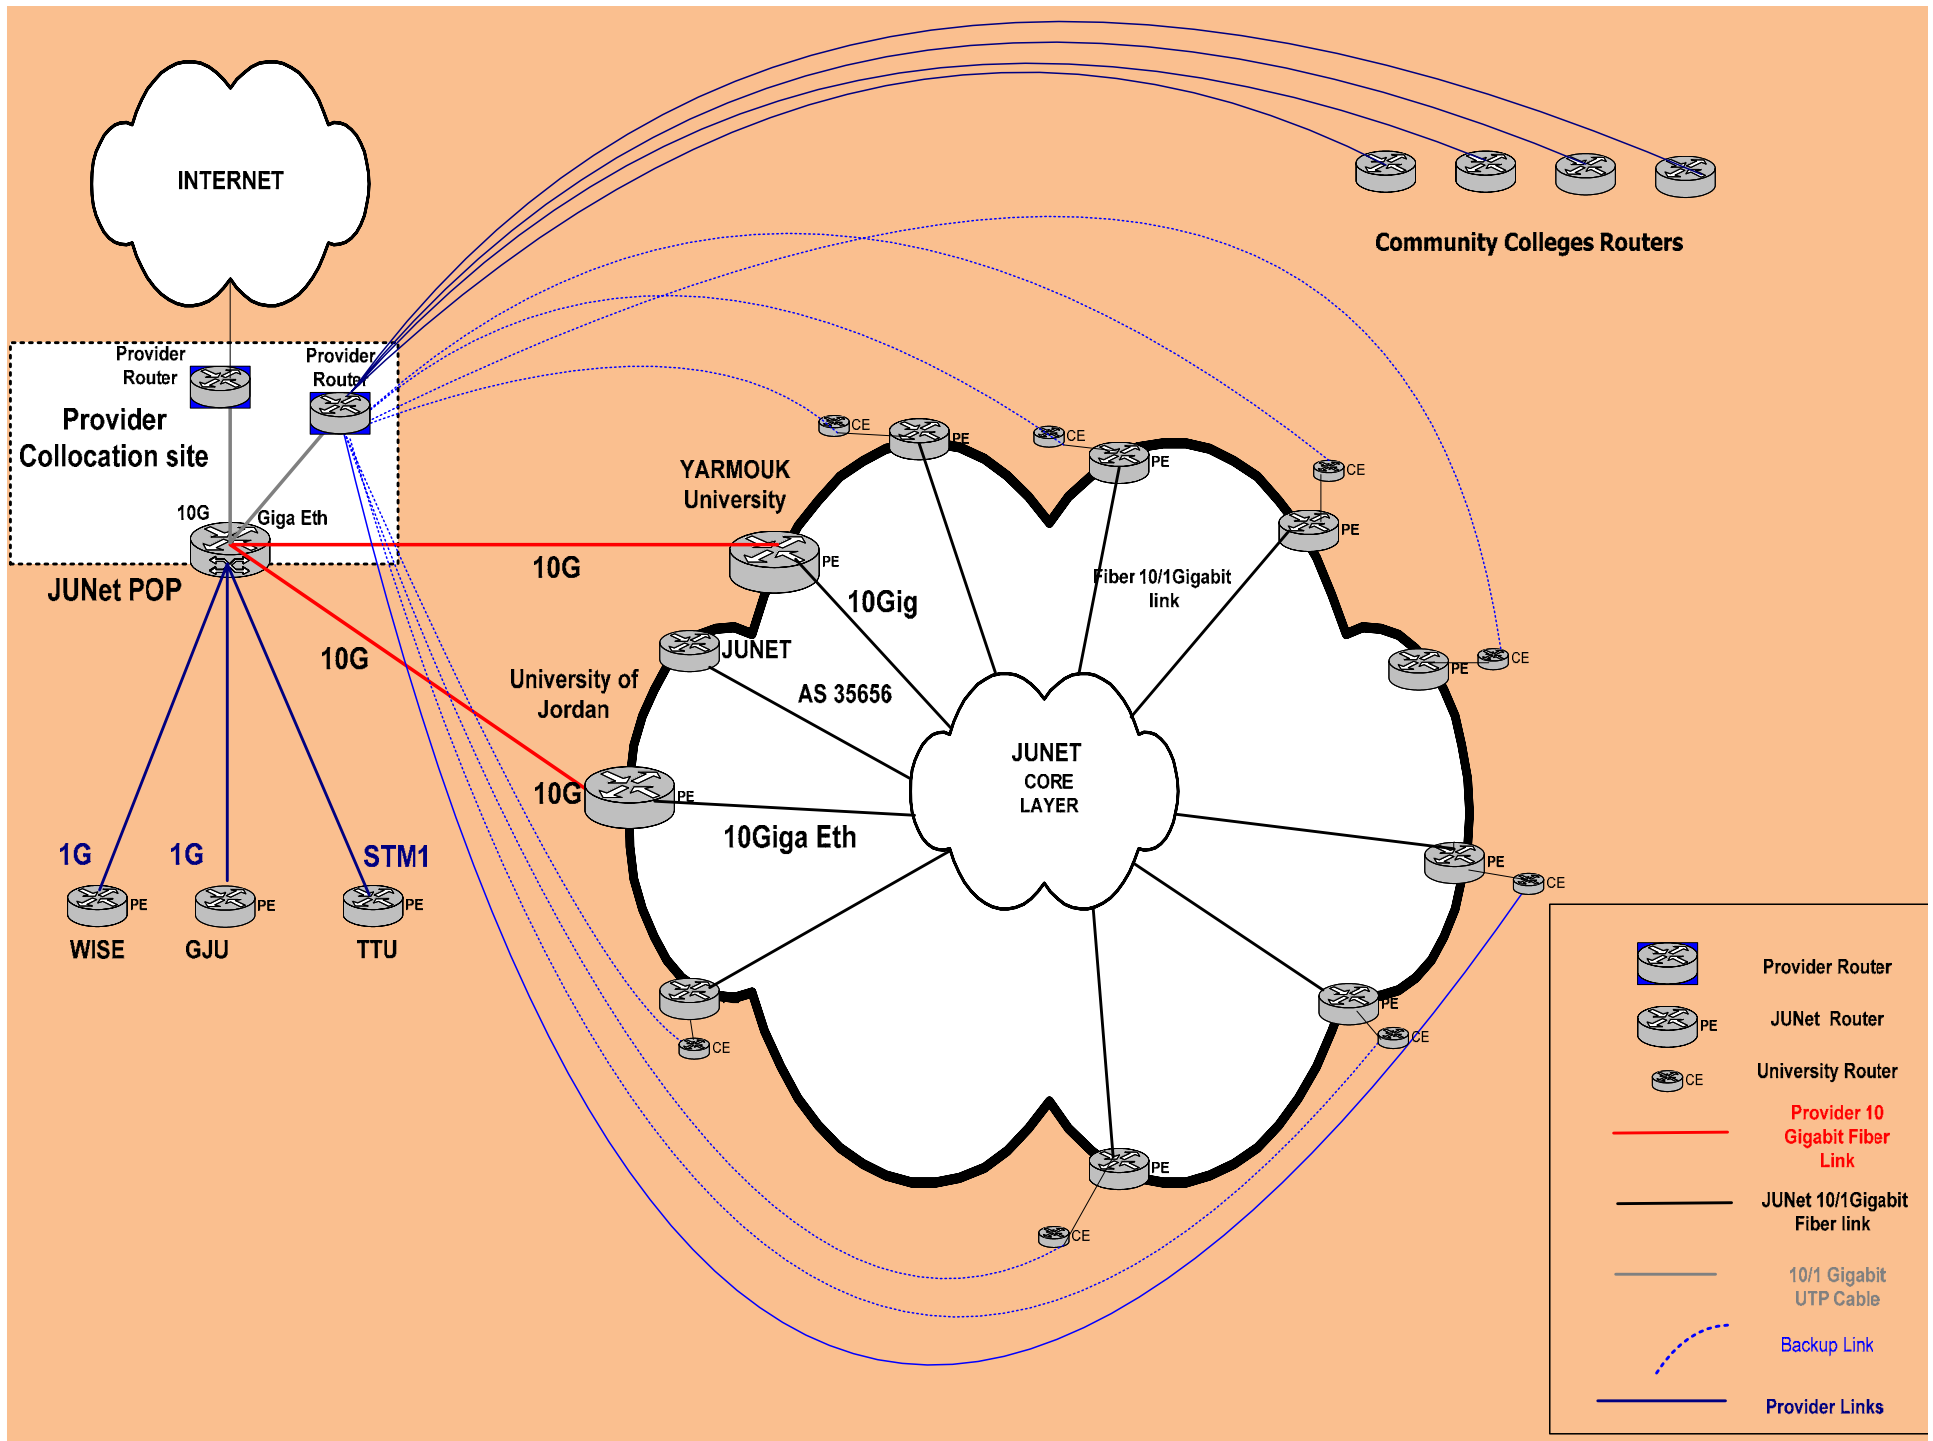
INTERNET

Community Colleges Routers

Provider Router

Provider Router

Provider Collocation site

10G

Giga Eth

JUNet POP

10G

10G

1G

1G

STM1

PE

PE

PE

WISE

GJU

TTU

CE

PE

CE

PE

CE

PE

YARMOUK University

PE

10Gig

Fiber 10/1Gigabit link

JUNET

AS 35656

PE

CE

University of Jordan

10G

PE

JUNET CORE LAYER

10Giga Eth

PE

CE

CE

PE

CE

PE

CE

Provider Router

PE

JUNet Router

CE

University Router

Provider 10 Gigabit Fiber Link

JUNet 10/1Gigabit Fiber link

10/1 Gigabit UTP Cable

Backup Link

Provider Links